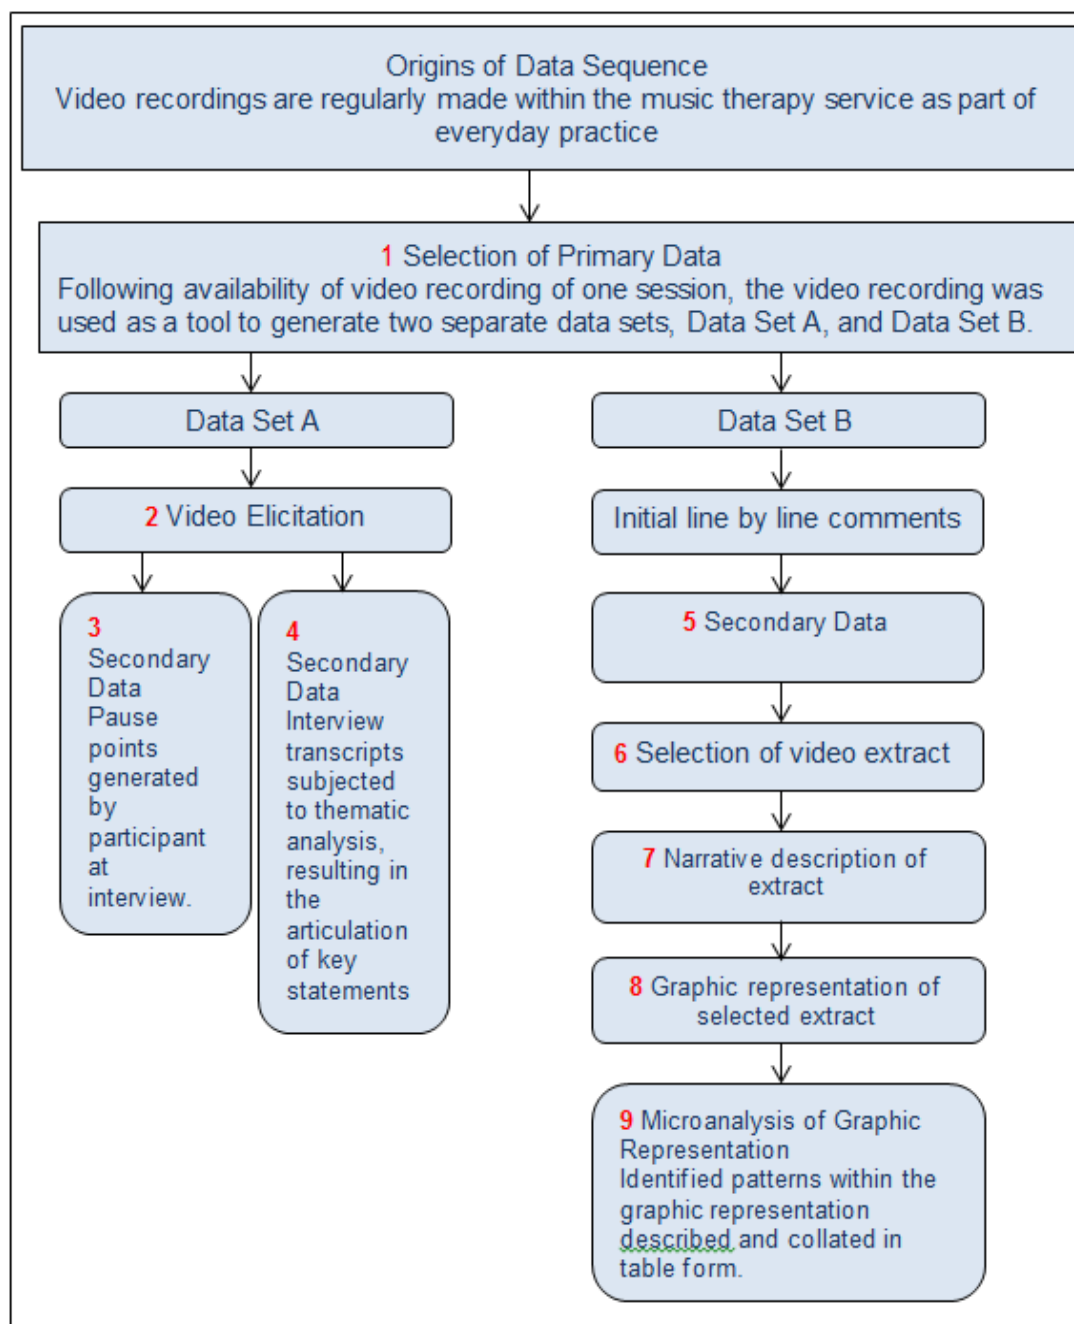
Origins of Data Sequence
Video recordings are regularly made within the music therapy service as part of everyday practice

1 Selection of Primary Data
Following availability of video recording of one session, the video recording was used as a tool to generate two separate data sets, Data Set A, and Data Set B.

Data Set A

2 Video Elicitation

3
Secondary Data
Pause points generated by participant at interview.

4
Secondary Data
Interview transcripts subjected to thematic analysis, resulting in the articulation of key statements

Data Set B

Initial line by line comments

5 Secondary Data

6 Selection of video extract

7 Narrative description of extract

8 Graphic representation of selected extract

9 Microanalysis of Graphic Representation
Identified patterns within the graphic representation described and collated in table form.